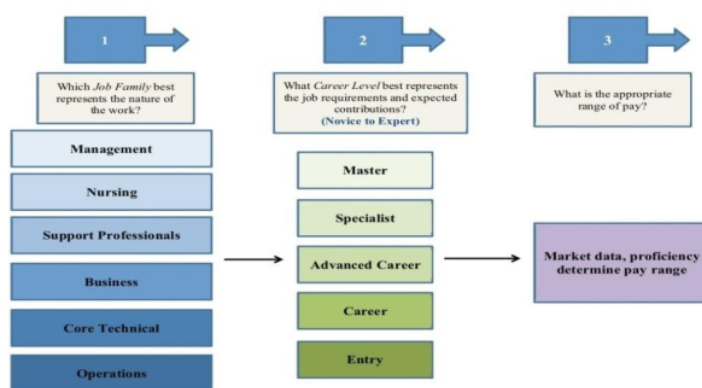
1

Which *Job Family* best represents the nature of the work?

Management

Nursing

Support Professionals

Business

Core Technical

Operations

2

What *Career Level* best represents the job requirements and expected contributions? (Novice to Expert)

Master

Specialist

Advanced Career

Career

Entry

3

What is the appropriate range of pay?

Market data, proficiency determine pay range